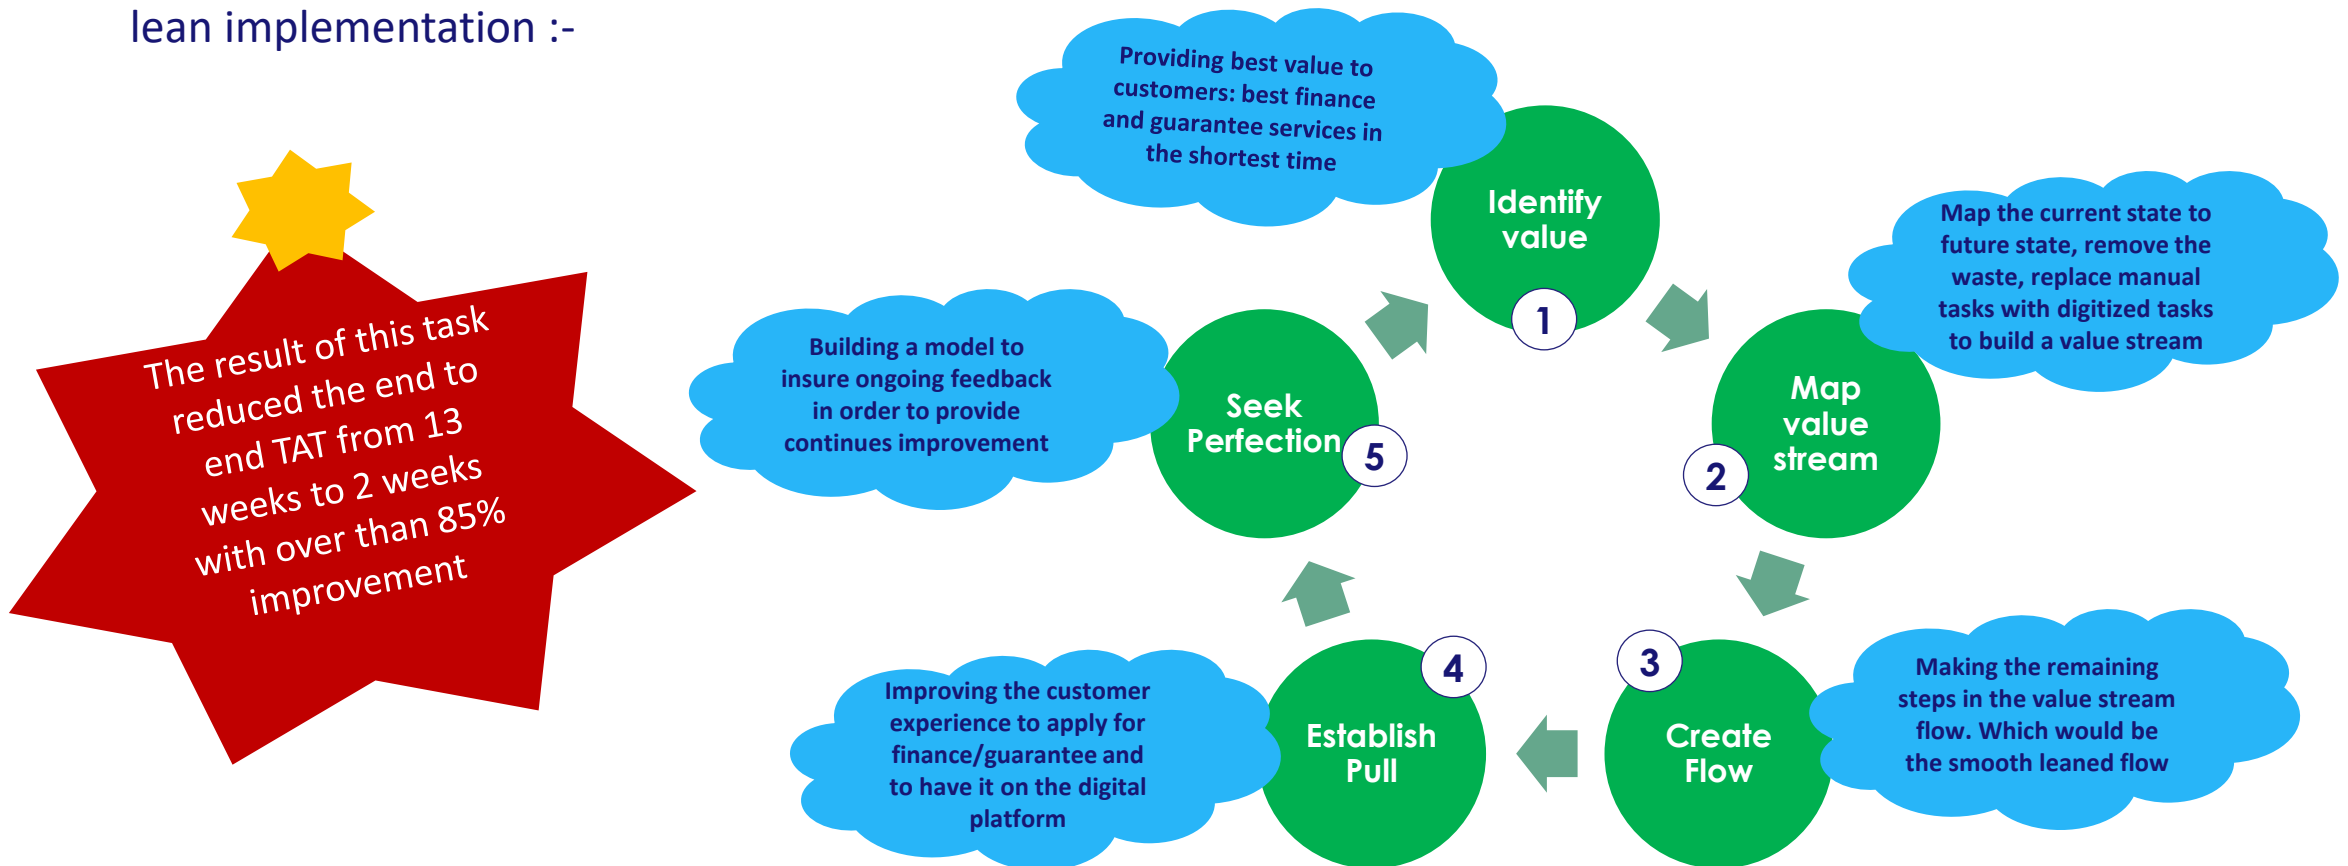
lean implementation :-

The result of this task reduced the end to end TAT from 13 weeks to 2 weeks with over than 85% improvement

Providing best value to customers: best finance and guarantee services in the shortest time

Identify value

1

Map the current state to future state, remove the waste, replace manual tasks with digitized tasks to build a value stream

Map value stream

2

Making the remaining steps in the value stream flow. Which would be the smooth leaned flow

3

Create Flow

4

Establish Pull

Improving the customer experience to apply for finance/guarantee and to have it on the digital platform

Building a model to insure ongoing feedback in order to provide continues improvement

Seek Perfection

5